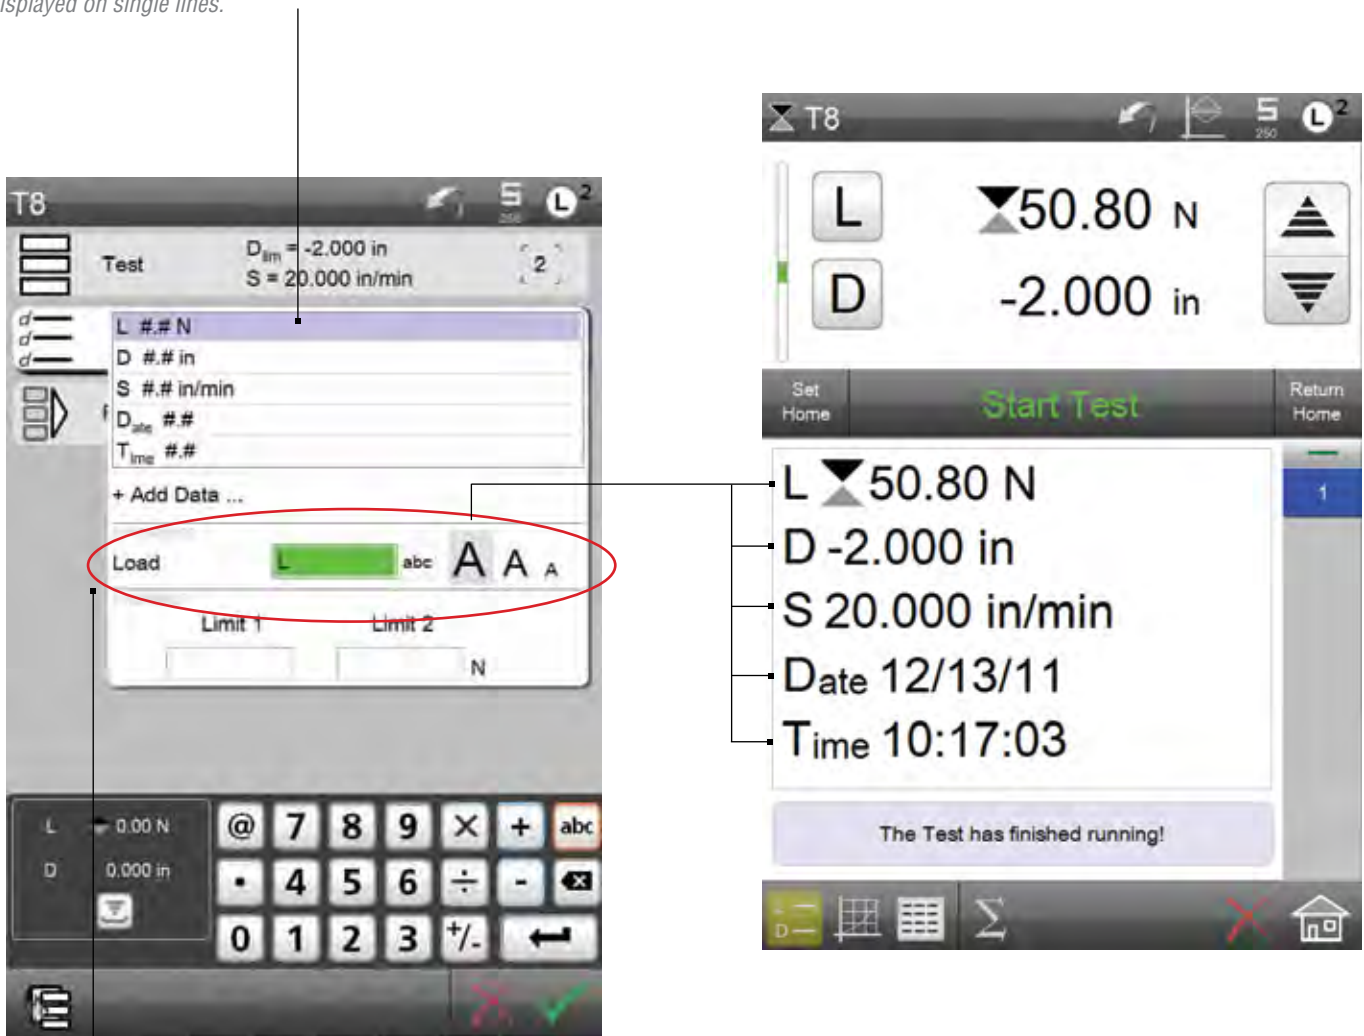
isplayed on single lines.

T8

Test

$D_{lim}$ = -2.000 in
S = 20.000 in/min

2

L #.# N
D #.# in
S #.# in/min
$D_{ate}$ #.#
$T_{ime}$ #.#

+ Add Data ...

Load L abc A A A

Limit 1 Limit 2

N

L 0.00 N
D 0.000 in

@ 7 8 9 × + abc
• 4 5 6 ÷ -
0 1 2 3 +/-

T8

L 50.80 N
D -2.000 in

Set Home
Start Test
Return Home

L 50.80 N
D -2.000 in
S 20.000 in/min
Date 12/13/11
Time 10:17:03

1

The Test has finished running!